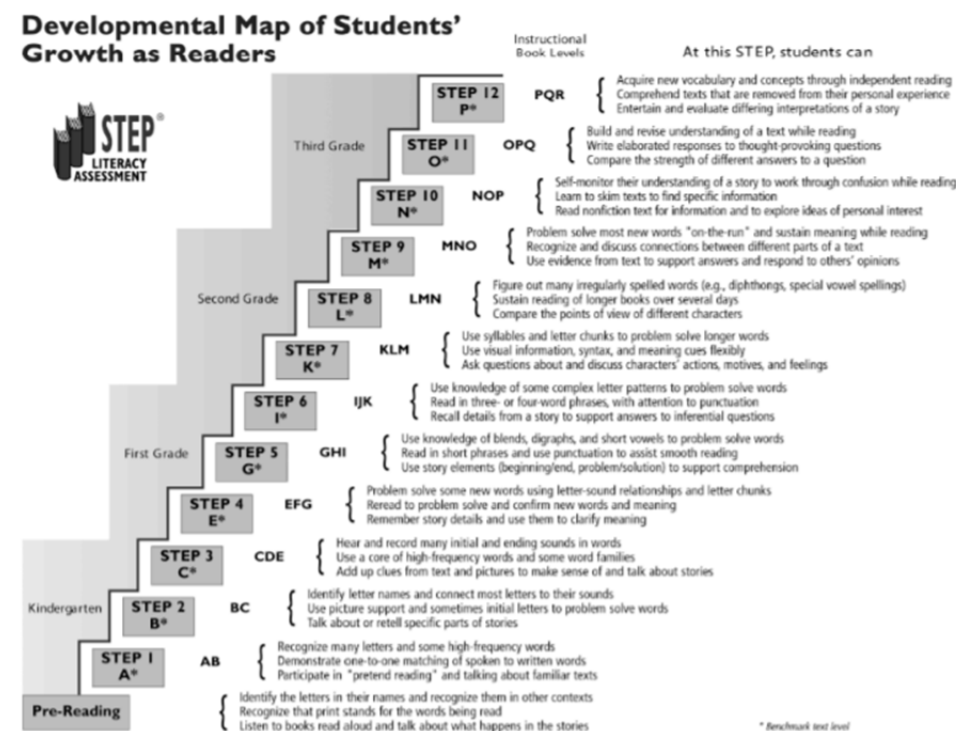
Developmental Map of Students' Growth as Readers

Instructional Book Levels

At this STEP, students can

STEP® LITERACY ASSESSMENT

Third Grade

STEP 12 P* PQR
Acquire new vocabulary and concepts through independent reading
Comprehend texts that are removed from their personal experience
Entertain and evaluate differing interpretations of a story

STEP 11 O* OPQ
Build and revise understanding of a text while reading
Write elaborated responses to thought-provoking questions
Compare the strength of different answers to a question

STEP 10 N* NOP
Self-monitor their understanding of a story to work through confusion while reading
Learn to skim texts to find specific information
Read nonfiction text for information and to explore ideas of personal interest

STEP 9 M* MNO
Problem solve most new words "on-the-run" and sustain meaning while reading
Recognize and discuss connections between different parts of a text
Use evidence from text to support answers and respond to others' opinions

Second Grade

STEP 8 L* LMN
Figure out many irregularly spelled words (e.g., diphthongs, special vowel spellings)
Sustain reading of longer books over several days
Compare the points of view of different characters

STEP 7 K* KLM
Use syllables and letter chunks to problem solve longer words
Use visual information, syntax, and meaning cues flexibly
Ask questions about and discuss characters' actions, motives, and feelings

STEP 6 I* IJK
Use knowledge of some complex letter patterns to problem solve words
Read in three- or four-word phrases, with attention to punctuation
Recall details from a story to support answers to inferential questions

First Grade

STEP 5 G* GHI
Use knowledge of blends, digraphs, and short vowels to problem solve words
Read in short phrases and use punctuation to assist smooth reading
Use story elements (beginning/end, problem/solution) to support comprehension

STEP 4 E* EFG
Problem solve some new words using letter-sound relationships and letter chunks
Reread to problem solve and confirm new words and meaning
Remember story details and use them to clarify meaning

STEP 3 C* CDE
Hear and record many initial and ending sounds in words
Use a core of high-frequency words and some word families
Add up clues from text and pictures to make sense of and talk about stories

Kindergarten

STEP 2 B* BC
Identify letter names and connect most letters to their sounds
Use picture support and sometimes initial letters to problem solve words
Talk about or retell specific parts of stories

STEP 1 A* AB
Recognize many letters and some high-frequency words
Demonstrate one-to-one matching of spoken to written words
Participate in "pretend reading" and talking about familiar texts

Pre-Reading
Identify the letters in their names and recognize them in other contexts
Recognize that print stands for the words being read
Listen to books read aloud and talk about what happens in the stories

* Benchmark text level